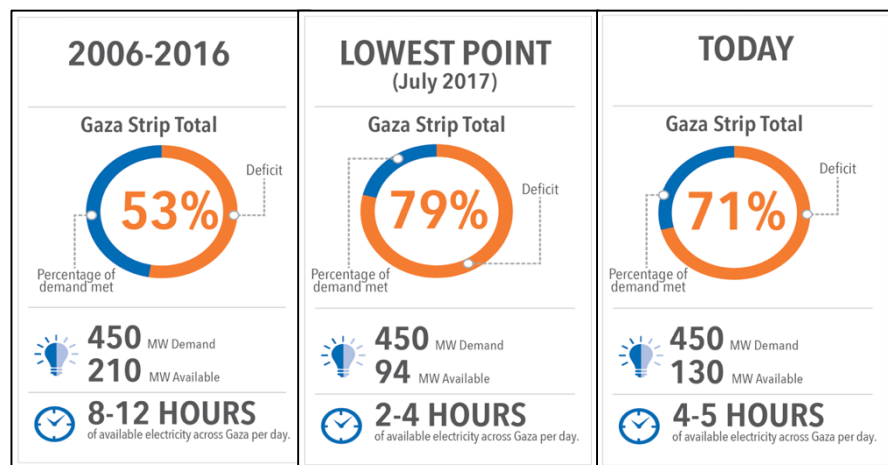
2006-2016

Gaza Strip Total

Deficit

53%

Percentage of demand met

450 MW Demand
210 MW Available

8-12 HOURS
of available electricity across Gaza per day.

LOWEST POINT
(July 2017)

Gaza Strip Total

Deficit

79%

Percentage of demand met

450 MW Demand
94 MW Available

2-4 HOURS
of available electricity across Gaza per day.

TODAY

Gaza Strip Total

Deficit

71%

Percentage of demand met

450 MW Demand
130 MW Available

4-5 HOURS
of available electricity across Gaza per day.